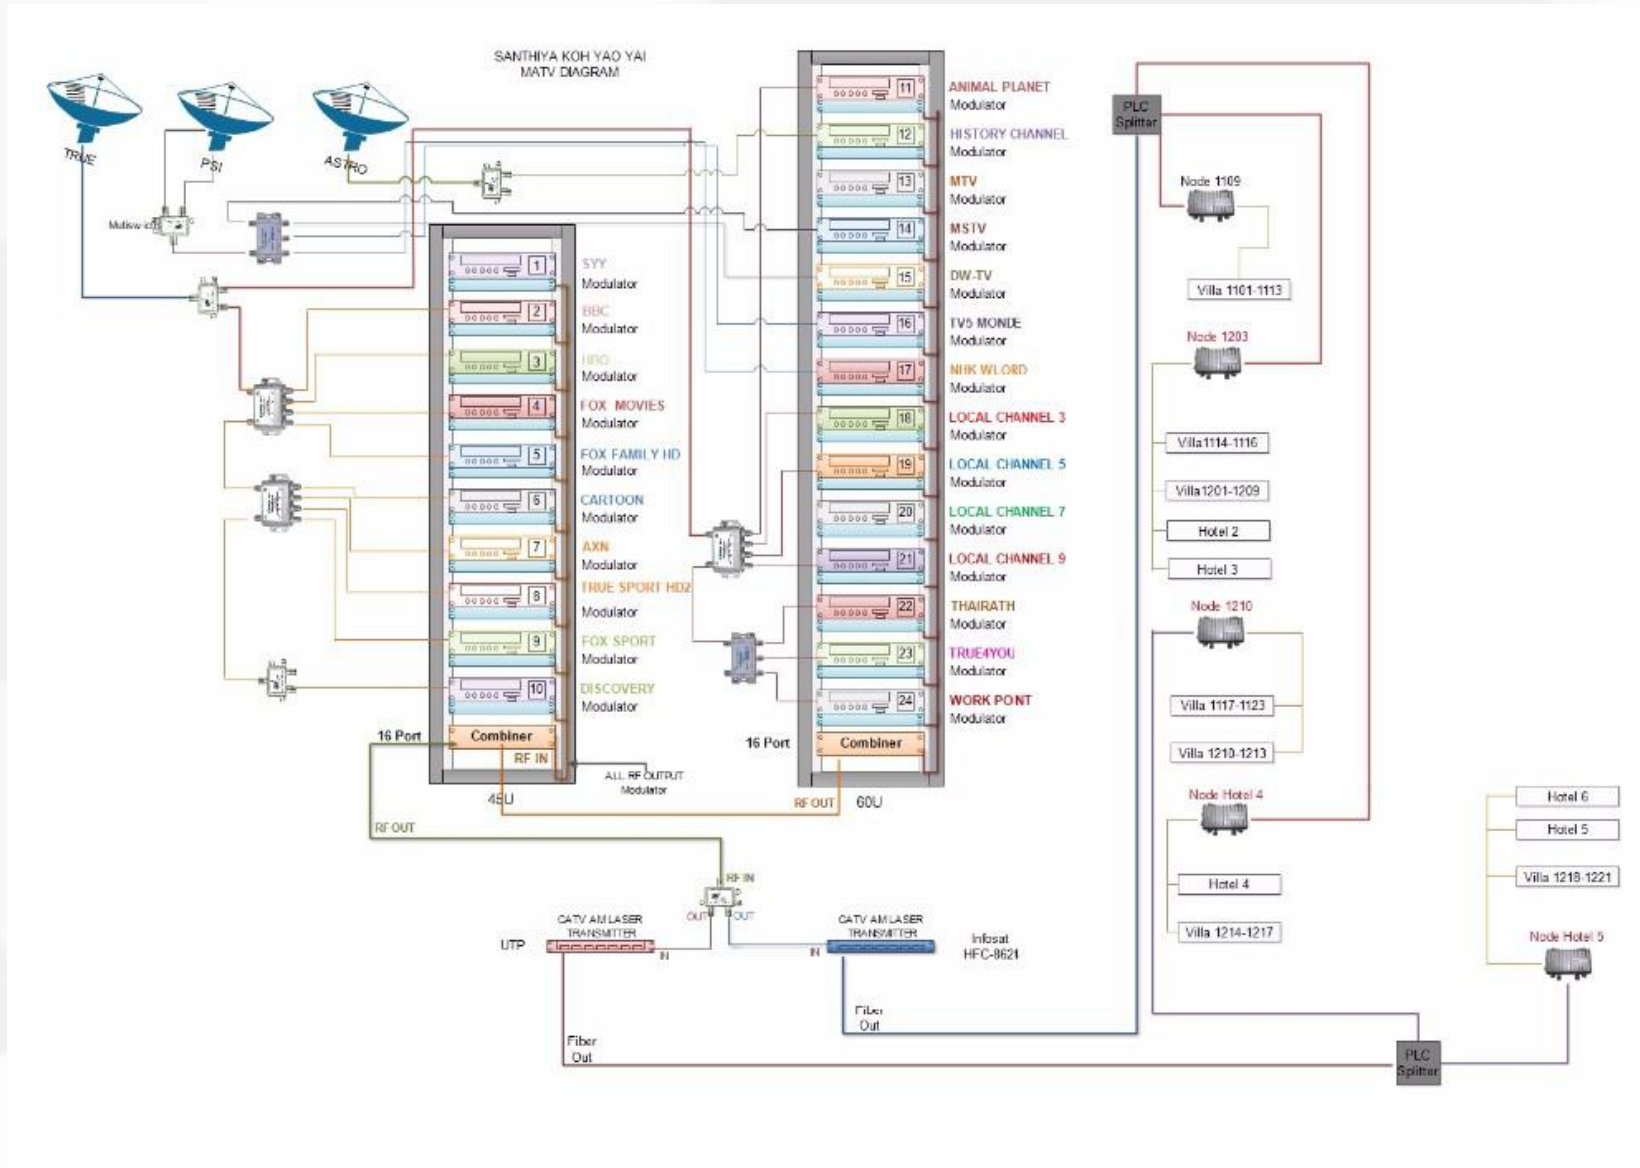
SANTHIYA KOH YAO YAI
MATV DIAGRAM

TRUE
PSI
ASTRO
Multiswitch

1 SYY Modulator
2 BBC Modulator
3 HBO Modulator
4 FOX MOVIES Modulator
5 FOX FAMILY HD Modulator
6 CARTOON Modulator
7 AXN Modulator
8 TRUE SPORT HD2 Modulator
9 FOX SPORT Modulator
10 DISCOVERY Modulator
16 Port
Combiner
RF IN
ALL RF OUTPUT Modulator
45U
RF OUT

11 ANIMAL PLANET Modulator
12 HISTORY CHANNEL Modulator
13 MTV Modulator
14 MSTV Modulator
15 DW-TV Modulator
16 TV5 MONDE Modulator
17 NHK WLORD Modulator
18 LOCAL CHANNEL 3 Modulator
19 LOCAL CHANNEL 5 Modulator
20 LOCAL CHANNEL 7 Modulator
21 LOCAL CHANNEL 9 Modulator
22 THAIRATH Modulator
23 TRUE4YOU Modulator
24 WORK POINT Modulator
16 Port
Combiner
RF OUT
60U

RF IN
OUT
OUT
CATV AM LASER TRANSMITTER
UTP
IN
CATV AM LASER TRANSMITTER
IN
Infosat HFC-8621
Fiber Out
Fiber Out

PLC Splittar
Node 1109
Villa 1101-1113
Node 1203
Villa1114-1116
Villa1201-1209
Hotel 2
Hotel 3
Node 1210
Villa 1117-1123
Villa 1210-1213
Node Hotel 4
Hotel 4
Villa 1214-1217
Hotel 6
Hotel 5
Villa 1218-1221
Node Hotel 5
PLC Splitter